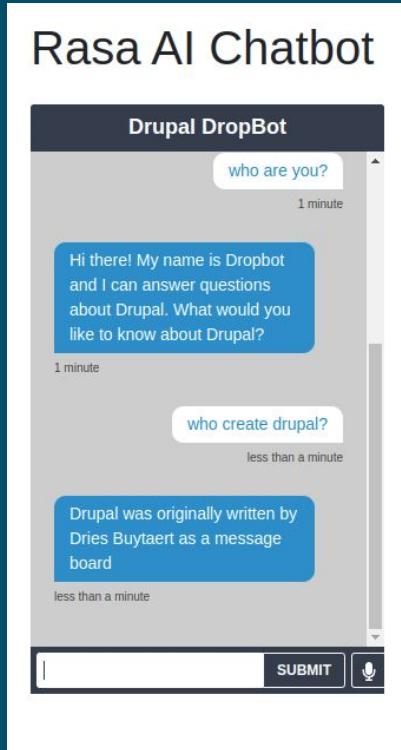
Rasa AI Chatbot

Drupal DropBot

who are you?

1 minute

Hi there! My name is Dropbot and I can answer questions about Drupal. What would you like to know about Drupal?

1 minute

who create drupal?

less than a minute

Drupal was originally written by Dries Buytaert as a message board

less than a minute

SUBMIT